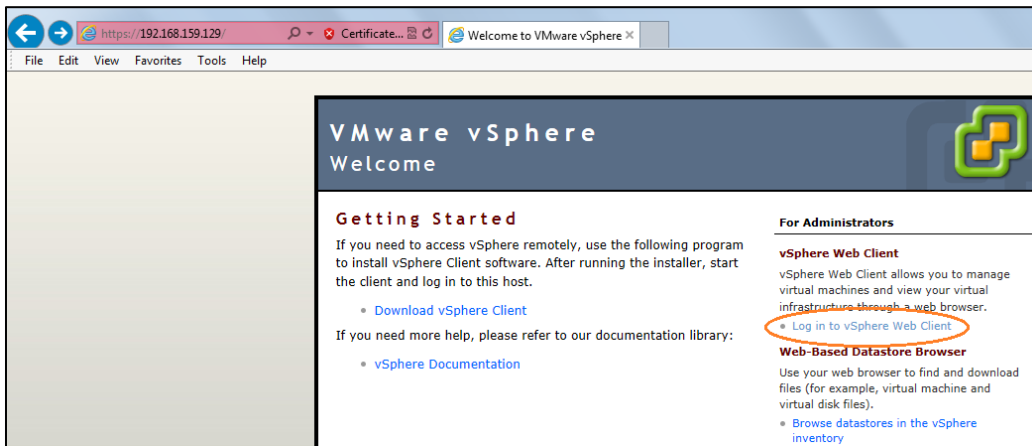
https://192.168.159.129/
Certificate...
Welcome to VMware vSphere ×

File Edit View Favorites Tools Help

VMware vSphere
Welcome

Getting Started

If you need to access vSphere remotely, use the following program to install vSphere Client software. After running the installer, start the client and log in to this host.

• Download vSphere Client

If you need more help, please refer to our documentation library:

• vSphere Documentation

For Administrators

vSphere Web Client

vSphere Web Client allows you to manage virtual machines and view your virtual infrastructure through a web browser.

• Log in to vSphere Web Client

Web-Based Datastore Browser

Use your web browser to find and download files (for example, virtual machine and virtual disk files).

• Browse datastores in the vSphere inventory